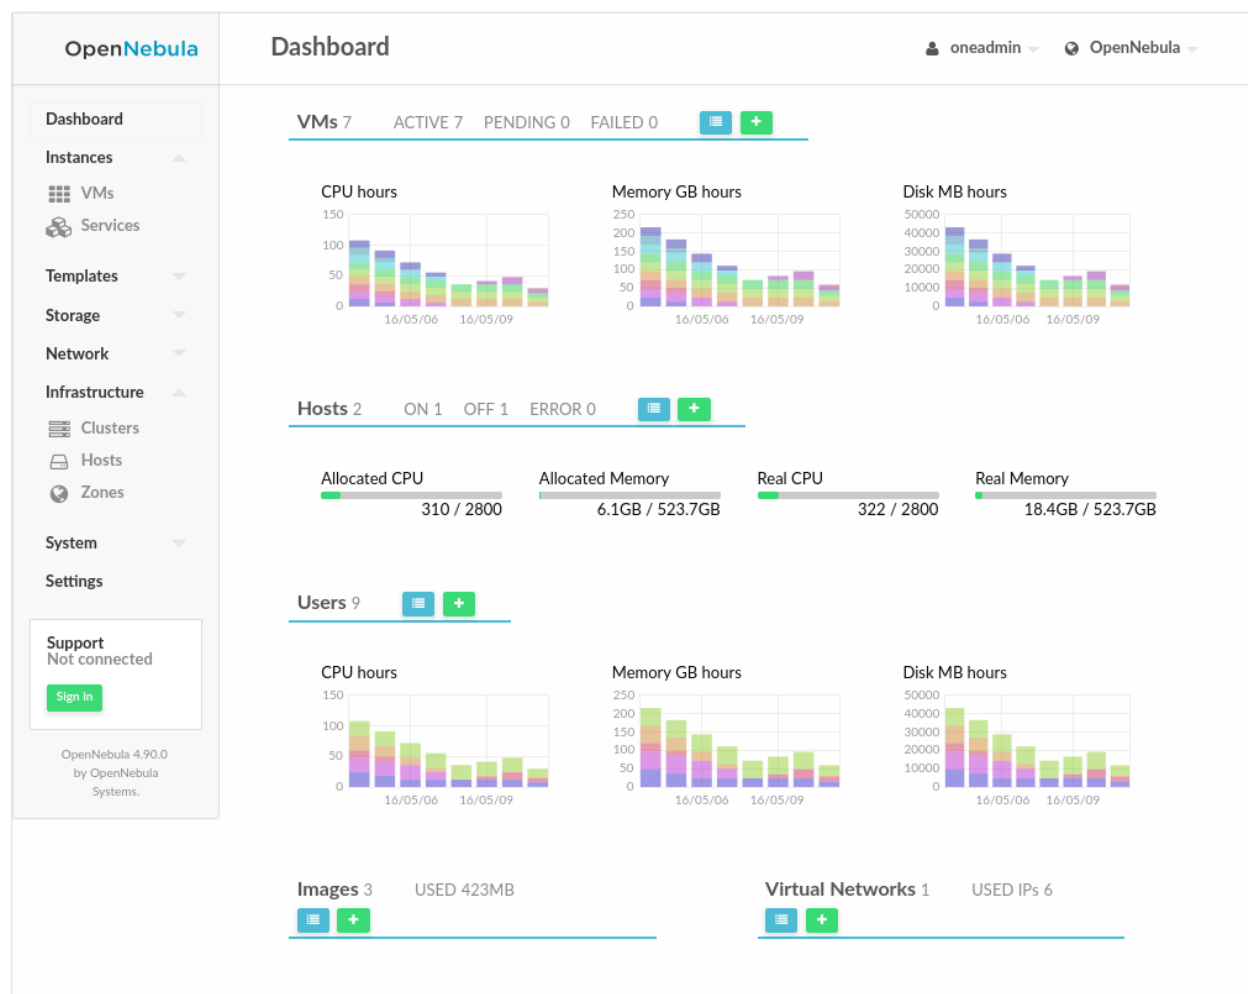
OpenNebula

Dashboard

oneadmin

OpenNebula

Dashboard

Instances

VMs

Services

Templates

Storage

Network

Infrastructure

Clusters

Hosts

Zones

System

Settings

Support
Not connected

Sign in

OpenNebula 4.90.0 by OpenNebula Systems.

VMs 7 ACTIVE 7 PENDING 0 FAILED 0

CPU hours
150
100
50
0
16/05/06 16/05/09

Memory GB hours
250
200
150
100
50
0
16/05/06 16/05/09

Disk MB hours
50000
40000
30000
20000
10000
0
16/05/06 16/05/09

Hosts 2 ON 1 OFF 1 ERROR 0

Allocated CPU
310 / 2800

Allocated Memory
6.1GB / 523.7GB

Real CPU
322 / 2800

Real Memory
18.4GB / 523.7GB

Users 9

CPU hours
150
100
50
0
16/05/06 16/05/09

Memory GB hours
250
200
150
100
50
0
16/05/06 16/05/09

Disk MB hours
50000
40000
30000
20000
10000
0
16/05/06 16/05/09

Images 3 USED 423MB

Virtual Networks 1 USED IPs 6